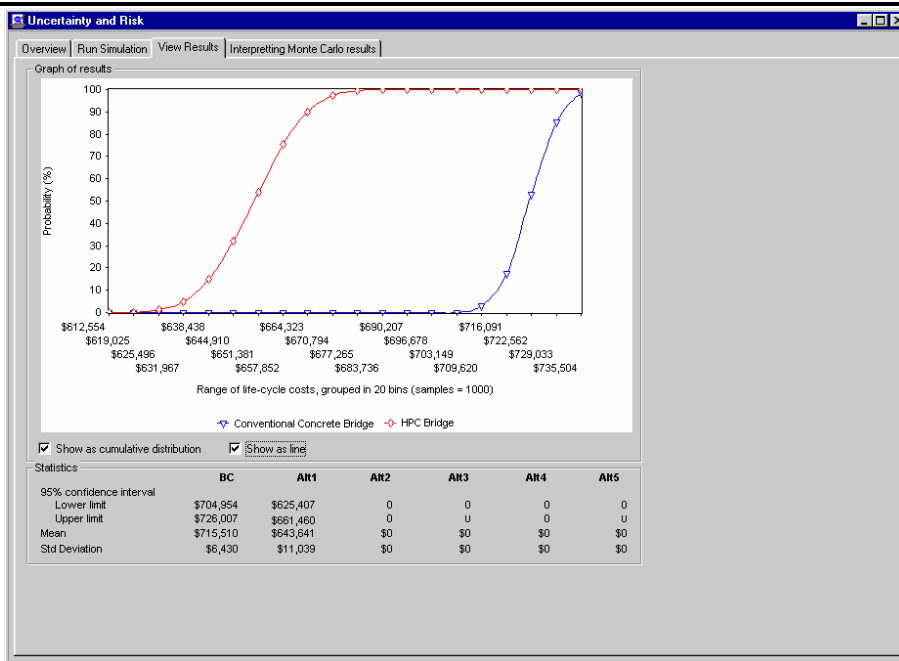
Uncertainty and Risk

Overview | Run Simulation | View Results | Interpretting Monte Carlo results

Graph of results

100
90
80
70
60
50
40
30
20
10
0

Probability (%)

$612,554
$619,025
$625,496
$631,967
$638,438
$644,910
$651,381
$657,852
$664,323
$670,794
$677,265
$683,736
$690,207
$696,678
$703,149
$709,620
$716,091
$722,562
$729,033
$735,504

Range of life-cycle costs, grouped in 20 bins (samples = 1000)

Conventional Concrete Bridge   HPC Bridge

Show as cumulative distribution   Show as line

Statistics

| | BC | Alt1 | Alt2 | Alt3 | Alt4 | Alt5 |
|---|---|---|---|---|---|---|
| 95% confidence interval | | | | | | |
| Lower limit | $704,954 | $625,407 | 0 | 0 | 0 | 0 |
| Upper limit | $726,007 | $661,460 | 0 | 0 | 0 | 0 |
| Mean | $715,510 | $643,641 | $0 | $0 | $0 | $0 |
| Std Deviation | $6,430 | $11,039 | $0 | $0 | $0 | $0 |